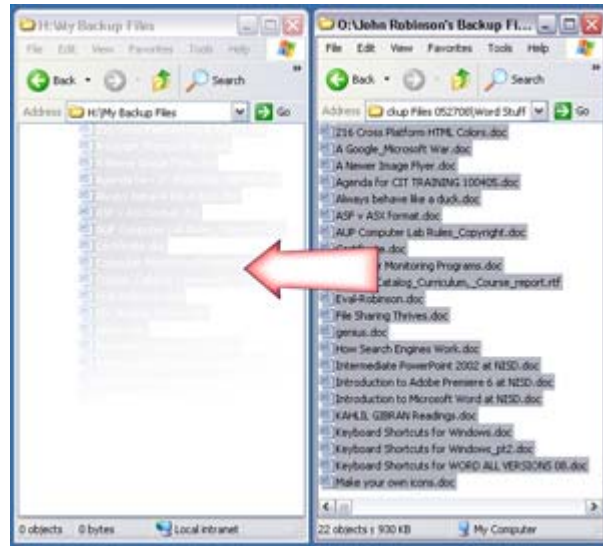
H:\My Backup Files

File Edit View Favorites Tools Help

Back Search

Address H:\My Backup Files Go

0 objects 0 bytes Local intranet

O:\John Robinson's Backup Fi...

File Edit View Favorites Tools Help

Back Search

Address ckup Files 052708\Word Stuff Go

216 Cross Platform HTML Colors.doc
A Google_Microsoft War.doc
A Newer Image Flyer.doc
Agenda for CIT TRAINING 100405.doc
Always behave like a duck.doc
ASF + ASX Format.doc
AUP Computer Lab Rules_Copyright.doc
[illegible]e.doc
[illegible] Monitoring Programs.doc
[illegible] Catalog_Curriculum_Course_report.rtf
Eval-Robinson.doc
File Sharing Thrives.doc
genius.doc
How Search Engines Work.doc
Intermediate PowerPoint 2002 at NISD.doc
Introduction to Adobe Premiere 6 at NISD.doc
Introduction to Microsoft Word at NISD.doc
KAHLIL GIBRAN Readings.doc
Keyboard Shortcuts for Windows.doc
Keyboard Shortcuts for Windows_pt2.doc
Keyboard Shortcuts for WORD ALL VERSIONS 08.doc
Make your own icons.doc

22 objects s 930 KB My Computer